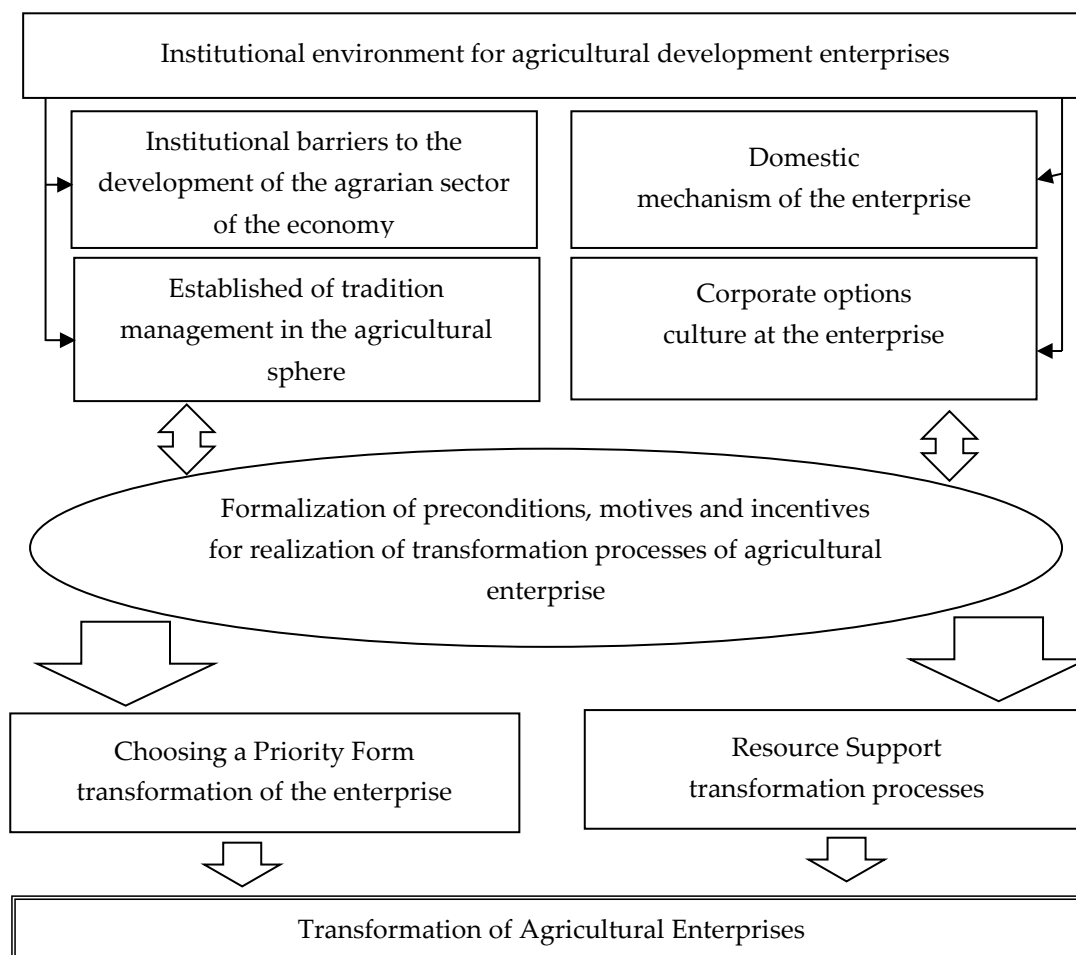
Institutional environment for agricultural development enterprises

Institutional barriers to the development of the agrarian sector of the economy

Domestic mechanism of the enterprise

Established of tradition management in the agricultural sphere

Corporate options culture at the enterprise

Formalization of preconditions, motives and incentives for realization of transformation processes of agricultural enterprise

Choosing a Priority Form transformation of the enterprise

Resource Support transformation processes

Transformation of Agricultural Enterprises